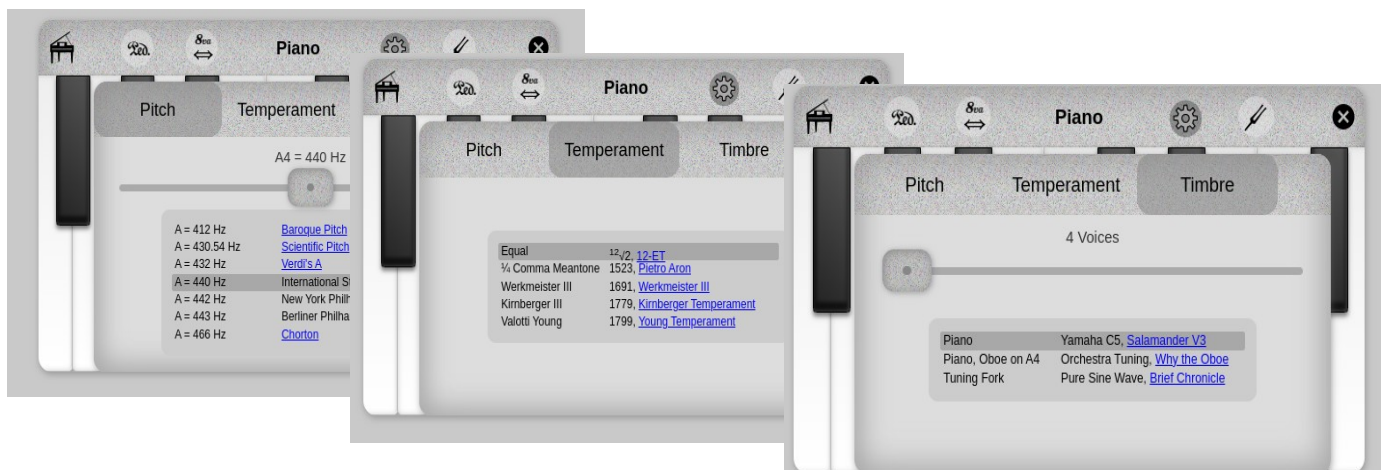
Piano

Pitch Temperament

A4 = 440 Hz

| | |
|---|---|
| A = 412 Hz | Baroque Pitch |
| A = 430.54 Hz | Scientific Pitch |
| A = 432 Hz | Verdi's A |
| A = 440 Hz | International St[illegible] |
| A = 442 Hz | New York Philh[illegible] |
| A = 443 Hz | Berliner Philha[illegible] |
| A = 466 Hz | Chorton |

Piano

Pitch Temperament Timbre

| | |
|---|---|
| Equal | $^{12}\sqrt{2}$, 12-ET |
| ¼ Comma Meantone | 1523, Pietro Aron |
| Werkmeister III | 1691, Werkmeister III |
| Kirnberger III | 1779, Kirnberger Temperament |
| Valotti Young | 1799, Young Temperament |

Piano

Pitch Temperament Timbre

4 Voices

| | |
|---|---|
| Piano | Yamaha C5, Salamander V3 |
| Piano, Oboe on A4 | Orchestra Tuning, Why the Oboe |
| Tuning Fork | Pure Sine Wave, Brief Chronicle |